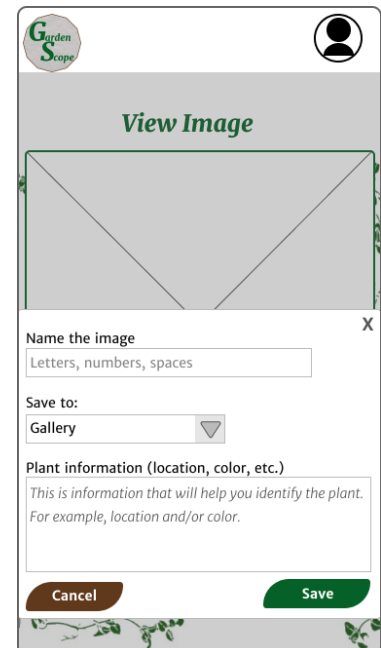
Garden Scope

View Image

X

Name the image

Letters, numbers, spaces

Save to:

Gallery

Plant information (location, color, etc.)

This is information that will help you identify the plant. For example, location and/or color.

Cancel

Save